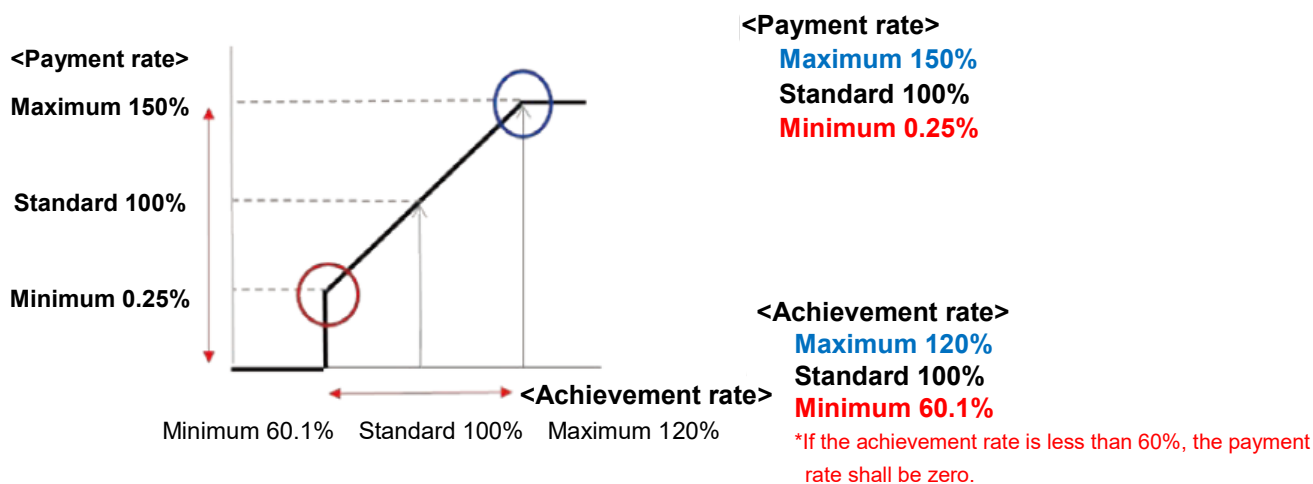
<Payment rate>
Maximum 150%
Standard 100%
Minimum 0.25%

<Achievement rate>
Minimum 60.1% Standard 100% Maximum 120%

<Payment rate>
Maximum 150%
Standard 100%
Minimum 0.25%

<Achievement rate>
Maximum 120%
Standard 100%
Minimum 60.1%
*If the achievement rate is less than 60%, the payment rate shall be zero.